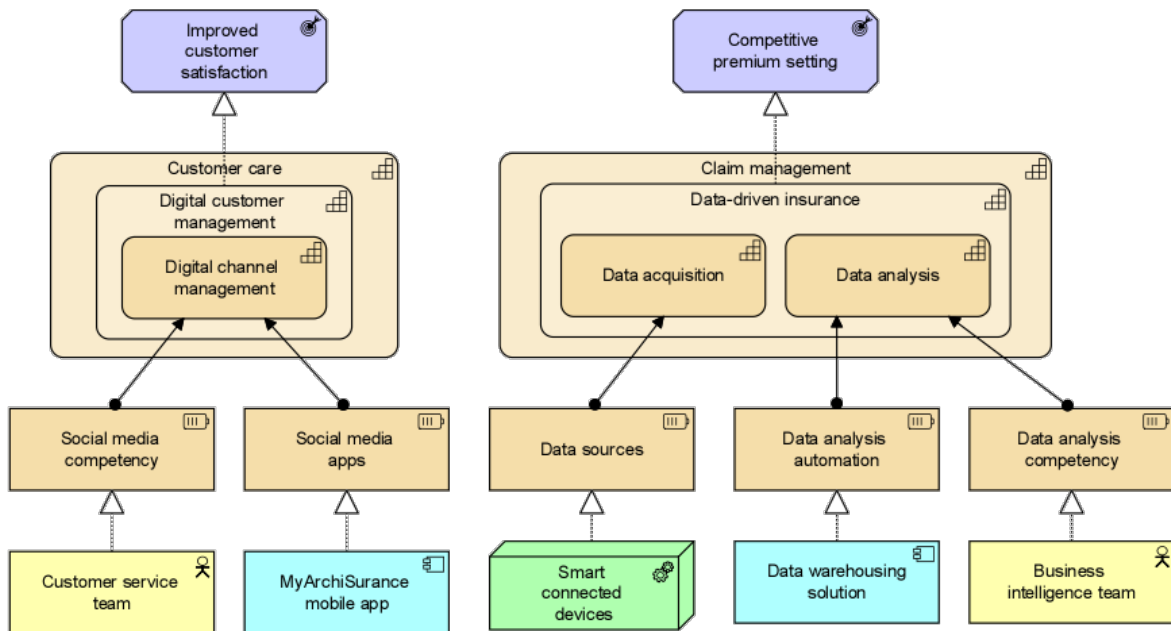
Improved customer satisfaction

Competitive premium setting

Customer care

Digital customer management

Digital channel management

Claim management

Data-driven insurance

Data acquisition

Data analysis

Social media competency

Social media apps

Data sources

Data analysis automation

Data analysis competency

Customer service team

MyArchiSurance mobile app

Smart connected devices

Data warehousing solution

Business intelligence team